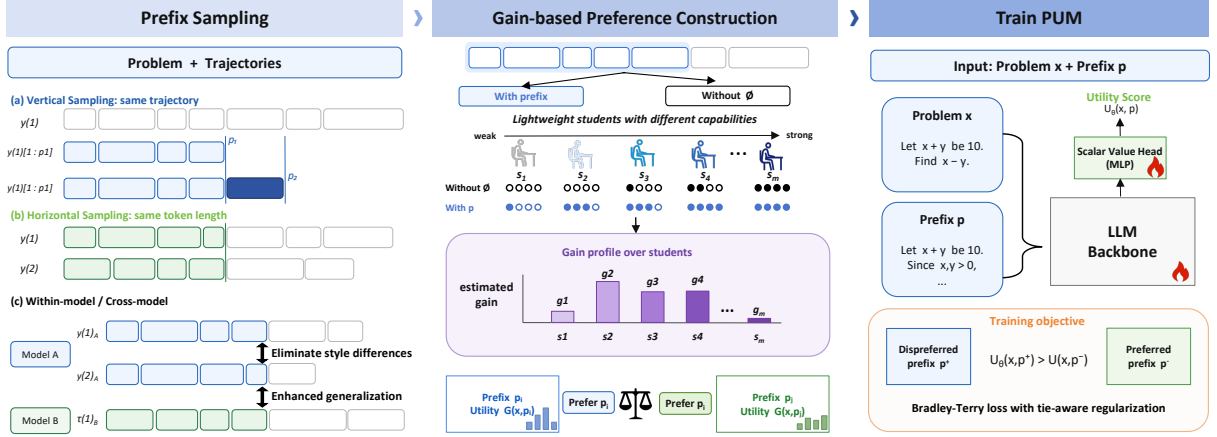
Prefix Sampling

Problem + Trajectories

(a) Vertical Sampling: same trajectory

y(1)

y(1)[1 : p1]

$p_1$

y(1)[1 : p1]

$p_2$

(b) Horizontal Sampling: same token length

y(1)

y(2)

(c) Within-model / Cross-model

$y(1)_A$

Model A

Eliminate style differences

$y(2)_A$

Enhanced generalization

Model B

$\tau(1)_B$

Gain-based Preference Construction

With prefix

Without Ø

Lightweight students with different capabilities

weak

strong

$s_1$ $s_2$ $s_3$ $s_4$ … $s_m$

Without Ø

With p

Gain profile over students

estimated gain

g1 g2 g3 g4 … $g_m$

s1 s2 s3 s4 $s_m$

Prefix $p_i$
Utility $G(x,p_i)$

Prefer $p_i$

Prefer $p_j$

Prefix $p_j$
Utility $G(x,p_j)$

Train PUM

Input: Problem x + Prefix p

Problem x

Let x + y be 10. Find x − y.

Prefix p

Let x + y be 10. Since x,y > 0, …

Utility Score
$U_\theta(x, p)$

Scalar Value Head (MLP)

LLM Backbone

Training objective

Dispreferred prefix $p^+$

$U_\theta(x,p^+) > U(x,p^-)$

Preferred prefix $p^-$

Bradley-Terry loss with tie-aware regularization